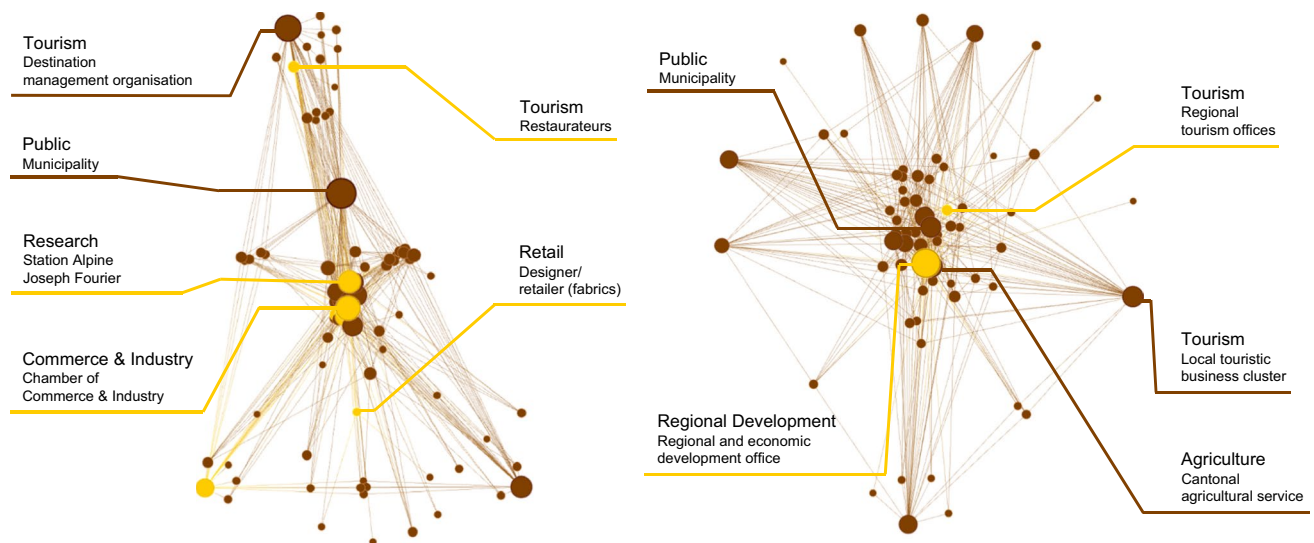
Tourism
Destination management organisation

Public
Municipality

Research
Station Alpine Joseph Fourier

Commerce & Industry
Chamber of Commerce & Industry

Tourism
Restaurateurs

Retail
Designer/ retailer (fabrics)

Public
Municipality

Regional Development
Regional and economic development office

Tourism
Regional tourism offices

Tourism
Local touristic business cluster

Agriculture
Cantonal agricultural service